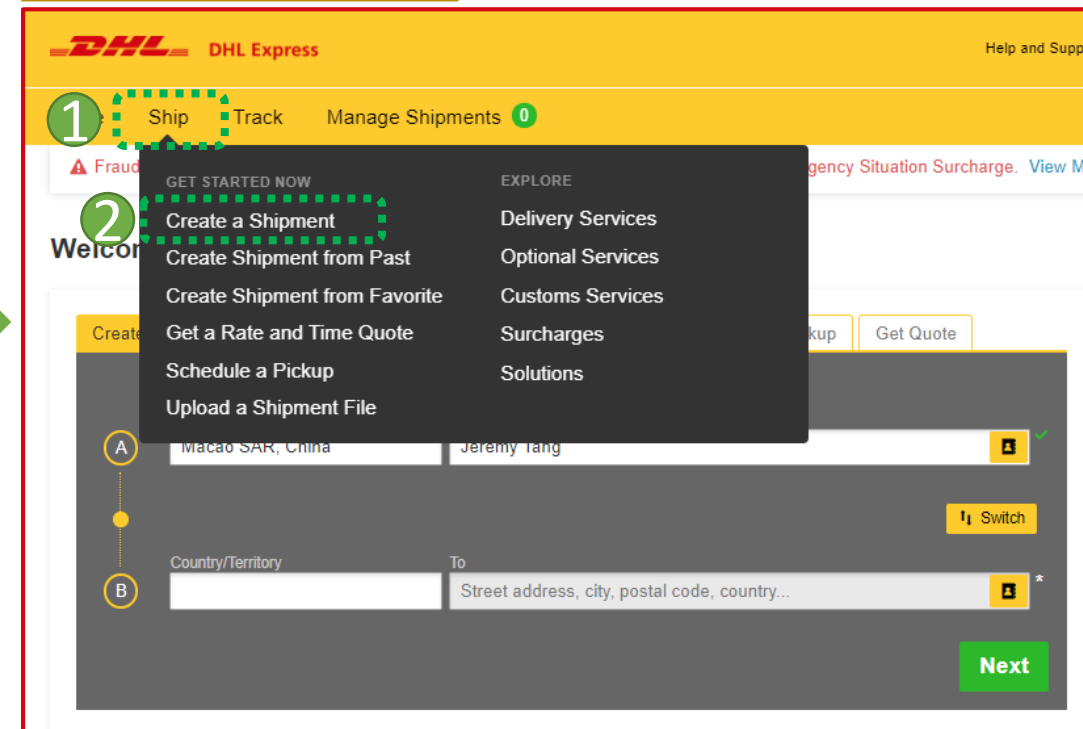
DHL DHL Express

Help and Supp

1 Ship Track Manage Shipments 0

Fraud

gency Situation Surcharge. View M

GET STARTED NOW

2 Create a Shipment

Create Shipment from Past

Create Shipment from Favorite

Get a Rate and Time Quote

Schedule a Pickup

Upload a Shipment File

EXPLORE

Delivery Services

Optional Services

Customs Services

Surcharges

Solutions

Welco

Create

kup

Get Quote

A Macao SAR, China Jeremy Tang

Switch

Country/Territory

To

B Street address, city, postal code, country...

*

Next